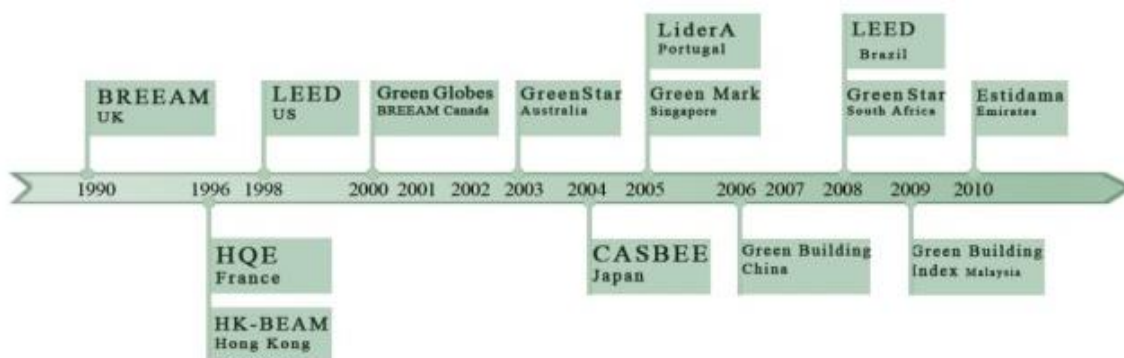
BREEAM
UK

LEED
US

Green Globes
BREEAM Canada

GreenStar
Australia

LiderA
Portugal

Green Mark
Singapore

LEED
Brazil

Green Star
South Africa

Estidama
Emirates

1990 1996 1998 2000 2001 2002 2003 2004 2005 2006 2007 2008 2009 2010

HQE
France

HK-BEAM
Hong Kong

CASBEE
Japan

Green Building
China

Green Building
Index Malaysia